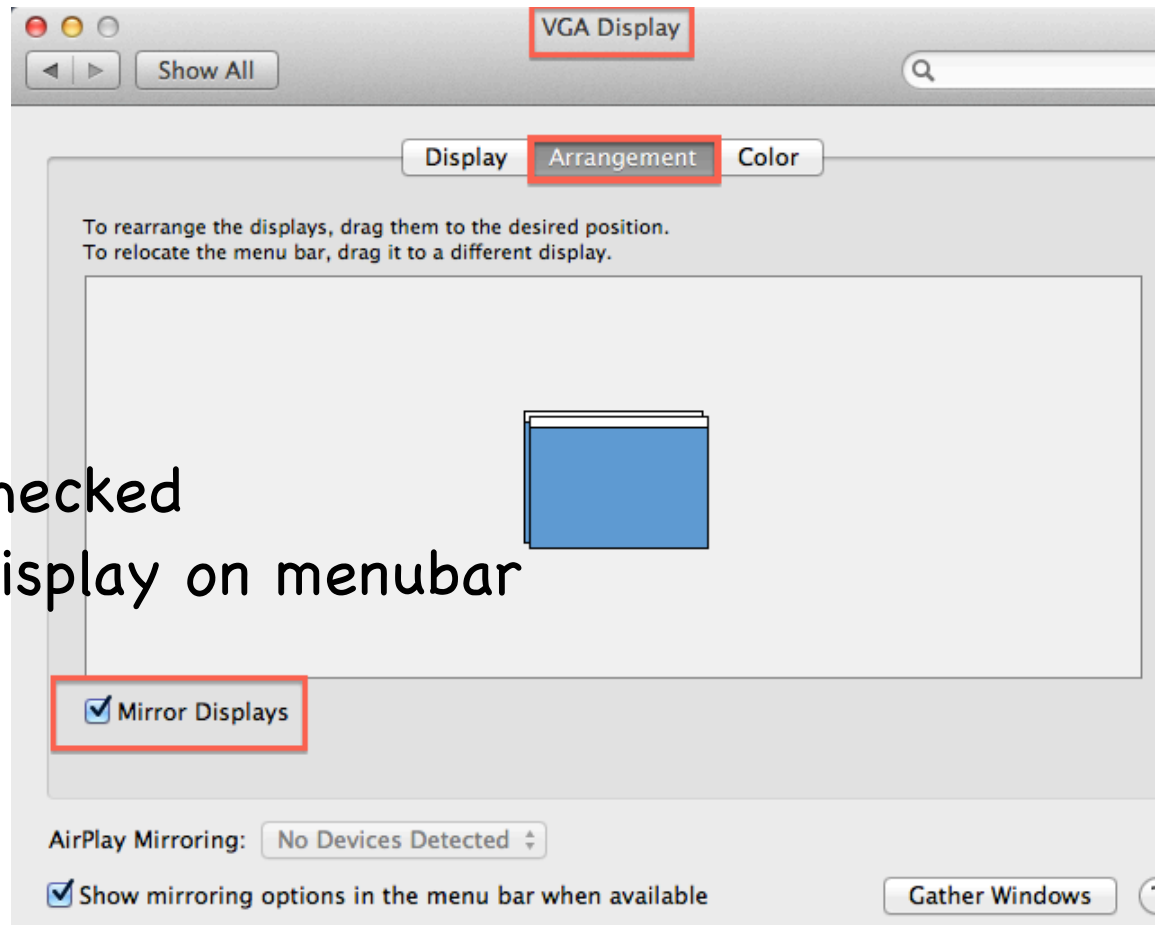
VGA Display

Show All

Display Arrangement Color

To rearrange the displays, drag them to the desired position.
To relocate the menu bar, drag it to a different display.

necked
isplay on menubar

Mirror Displays

AirPlay Mirroring: No Devices Detected

Show mirroring options in the menu bar when available

Gather Windows